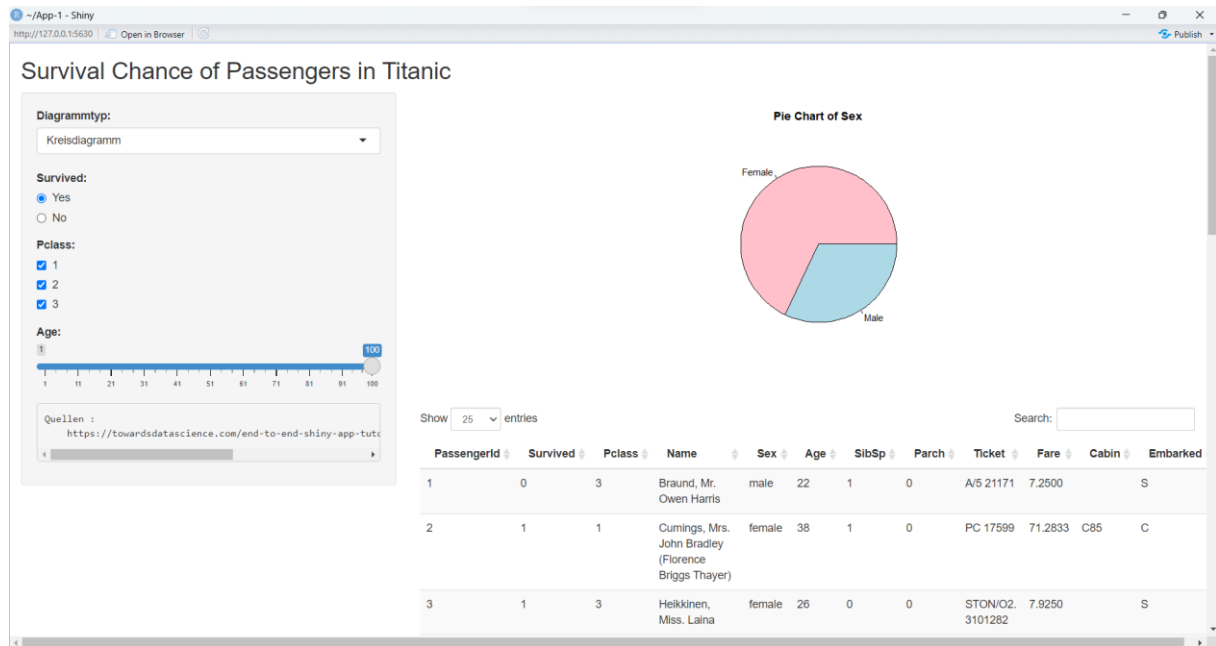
~/App-1 - Shiny

http://127.0.0.1:5630 | Open in Browser

Publish

Survival Chance of Passengers in Titanic

Diagrammtyp:

Kreisdiagramm

Survived:

Yes

No

Pclass:

1

2

3

Age:

1 100

1 11 21 31 41 51 61 71 81 91 100

Quellen :
https://towardsdatascience.com/end-to-end-shiny-app-tuto

Pie Chart of Sex

Female

Male

Show 25 entries

Search:

| PassengerId | Survived | Pclass | Name | Sex | Age | SibSp | Parch | Ticket | Fare | Cabin | Embarked |
|---|---|---|---|---|---|---|---|---|---|---|---|
| 1 | 0 | 3 | Braund, Mr. Owen Harris | male | 22 | 1 | 0 | A/5 21171 | 7.2500 | | S |
| 2 | 1 | 1 | Cumings, Mrs. John Bradley (Florence Briggs Thayer) | female | 38 | 1 | 0 | PC 17599 | 71.2833 | C85 | C |
| 3 | 1 | 3 | Heikkinen, Miss. Laina | female | 26 | 0 | 0 | STON/O2. 3101282 | 7.9250 | | S |